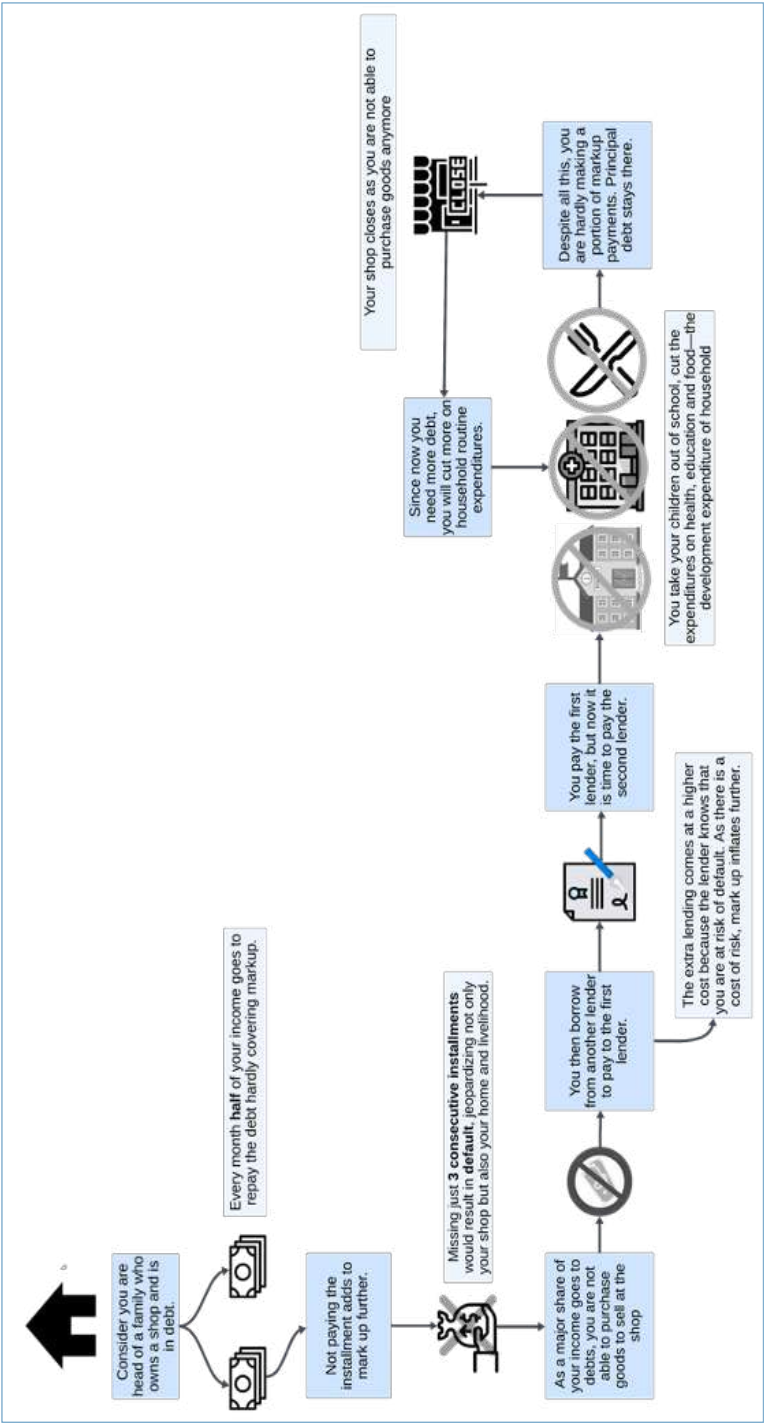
Consider you are head of a family who owns a shop and is in debt.

Every month **half** of your income goes to repay the debt hardly covering markup.

Not paying the installment adds to mark up further.

Missing just **3 consecutive installments** would result in **default**, jeopardizing not only your shop but also your home and livelihood.

As a major share of your income goes to debts, you are not able to purchase goods to sell at the shop

You then borrow from another lender to pay to the first lender.

The extra lending comes at a higher cost because the lender knows that you are at risk of default. As there is a cost of risk, mark up inflates further.

You pay the first lender, but now it is time to pay the second lender.

You take your children out of school, cut the expenditures on health, education and food—the development expenditure of household

Since now you need more debt, you will cut more on household routine expenditures.

Despite all this, you are hardly making a portion of markup payments. Principal debt stays there.

CLOSE

Your shop closes as you are not able to purchase goods anymore